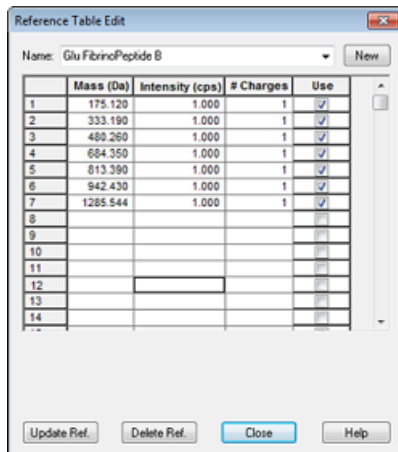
Reference Table Edit

Name: Glu FibrinoPeptide B

New

| | Mass (Da) | Intensity (cps) | # Charges | Use |
|---|---|---|---|---|
| 1 | 175.120 | 1.000 | 1 | ✓ |
| 2 | 333.190 | 1.000 | 1 | ✓ |
| 3 | 480.260 | 1.000 | 1 | ✓ |
| 4 | 684.350 | 1.000 | 1 | ✓ |
| 5 | 813.390 | 1.000 | 1 | ✓ |
| 6 | 942.430 | 1.000 | 1 | ✓ |
| 7 | 1285.544 | 1.000 | 1 | ✓ |
| 8 | | | | |
| 9 | | | | |
| 10 | | | | |
| 11 | | | | |
| 12 | | | | |
| 13 | | | | |
| 14 | | | | |

Update Ref. Delete Ref. Close Help